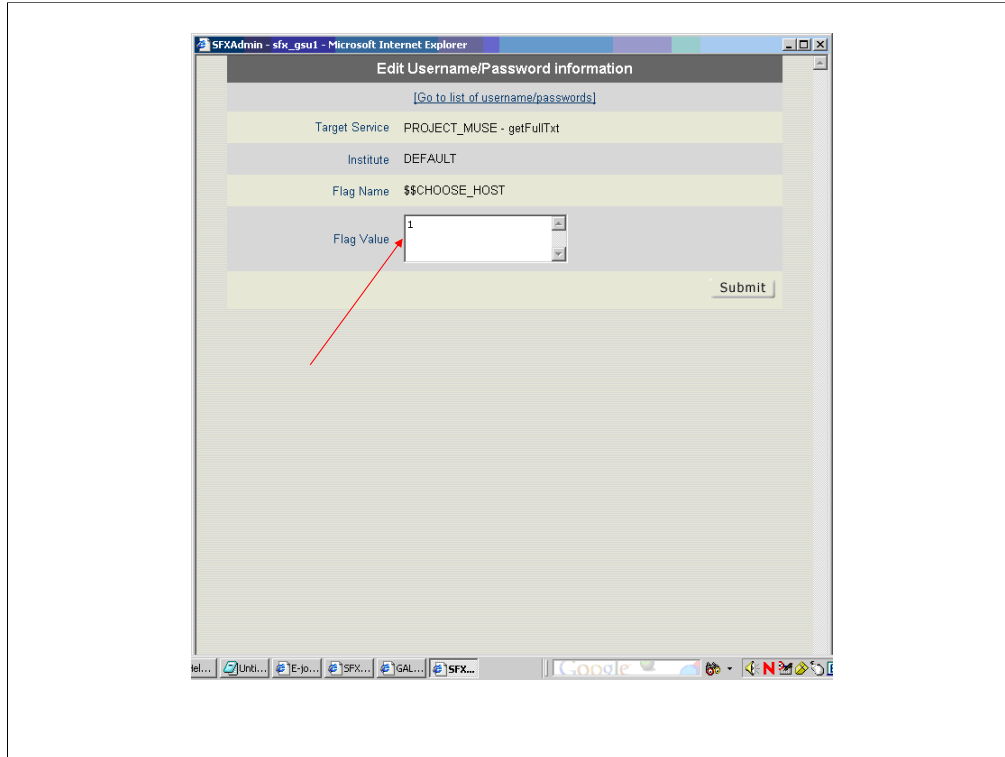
SFXAdmin - sfx_gsu1 - Microsoft Internet Explorer

Edit Username/Password information

[Go to list of username/passwords]

Target Service PROJECT_MUSE - getFullTxt

Institute DEFAULT

Flag Name $$CHOOSE_HOST

Flag Value 1

Submit

el... Unti... E-jo... SFX... GAL... SFX... Google